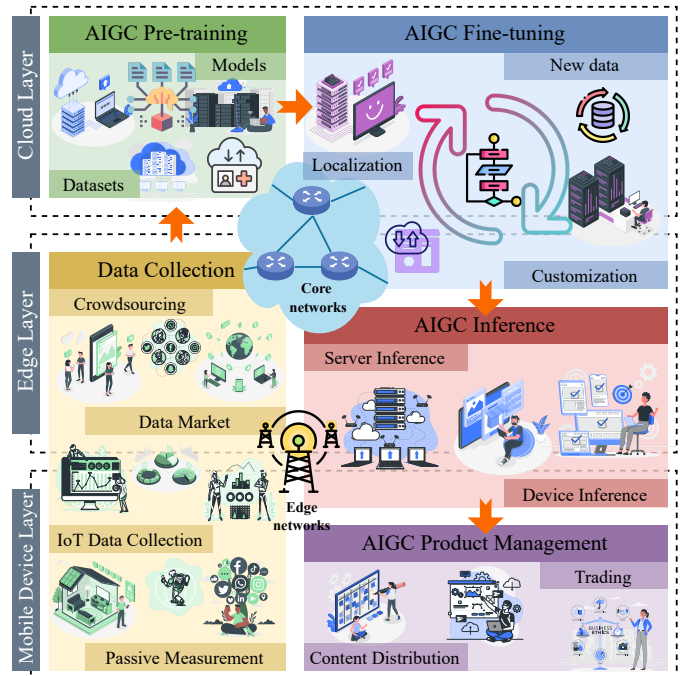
Cloud Layer

AIGC Pre-training

Models

Datasets

AIGC Fine-tuning

New data

Localization

Customization

Core networks

Edge Layer

Data Collection

Crowdsourcing

Data Market

AIGC Inference

Server Inference

Device Inference

Edge networks

Mobile Device Layer

IoT Data Collection

Passive Measurement

AIGC Product Management

Trading

Content Distribution

BUSINESS ETHICS